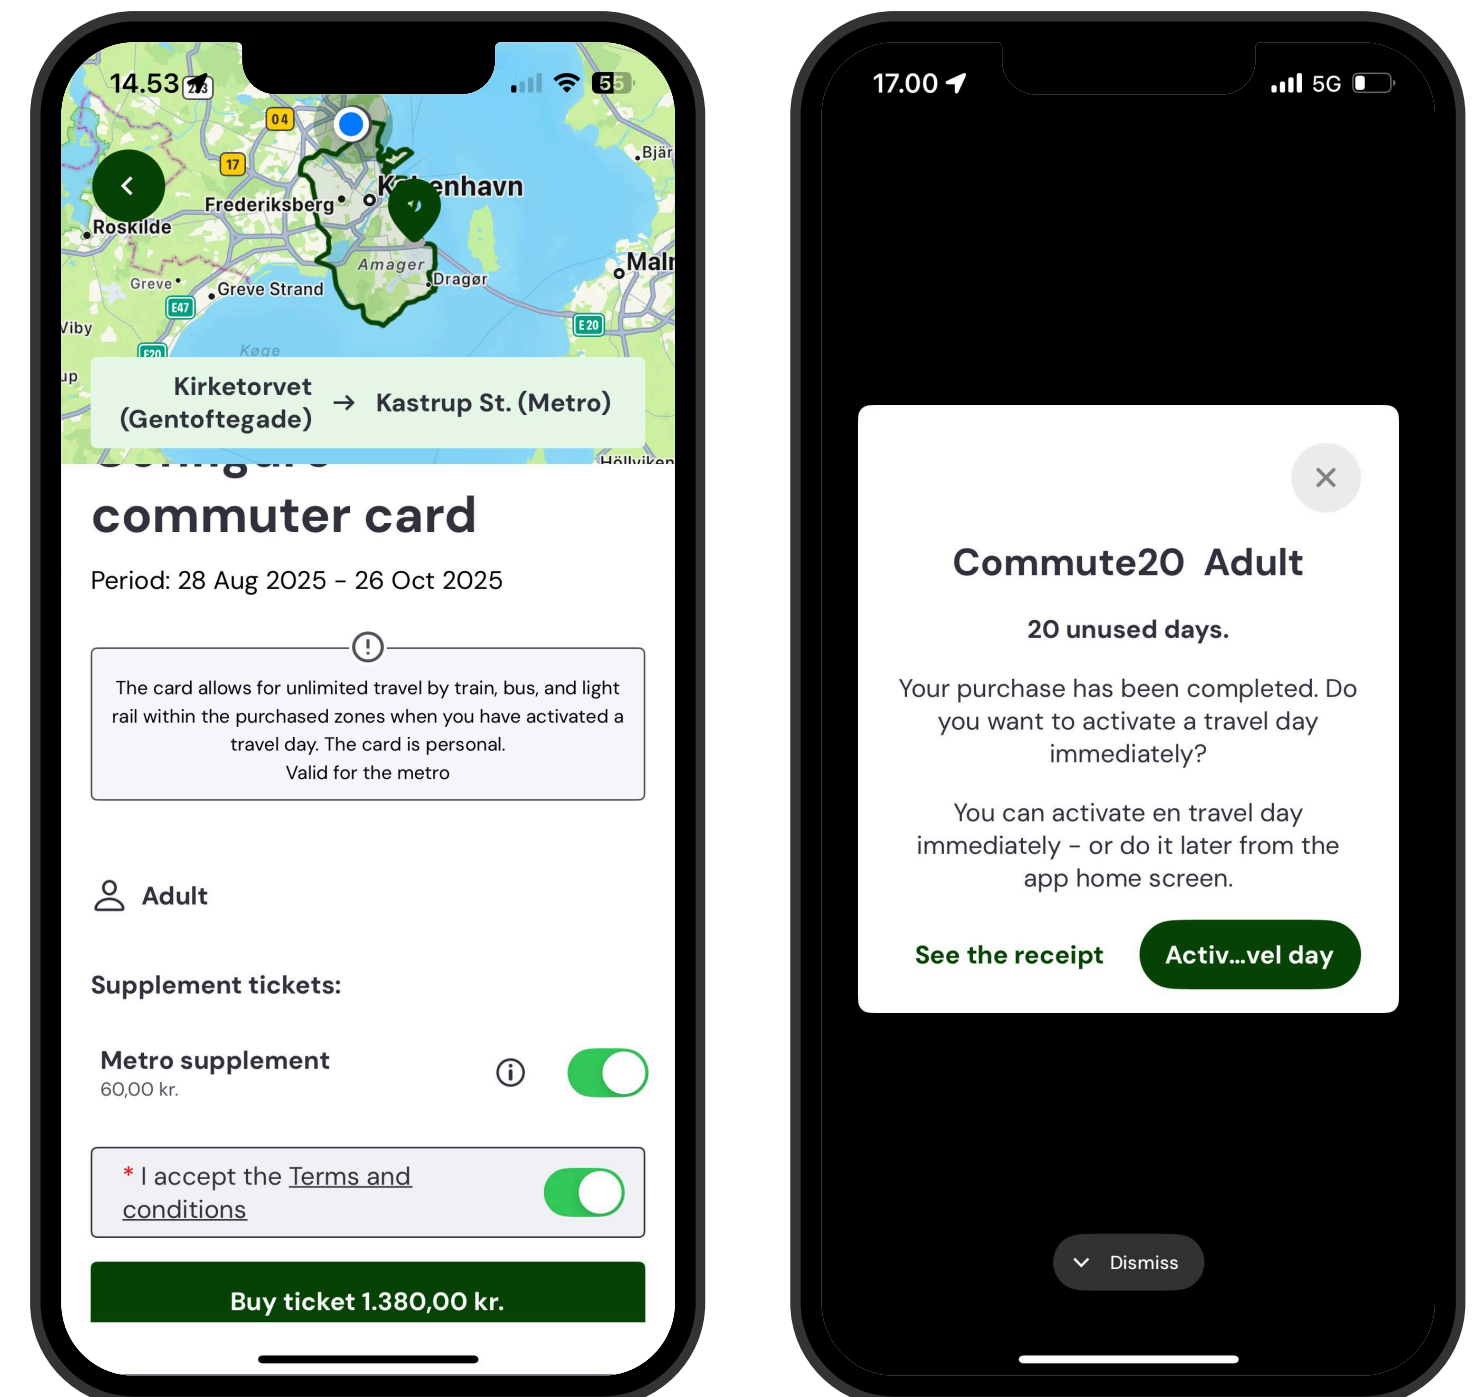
14.53

04
17
Bjär
København
Frederiksberg
Roskilde
Amager
Dragør
Malm
Greve
Greve Strand
E47
Viby
E20
E20
Køge
up
Höllviken

Kirketorvet (Gentoftegade) → Kastrup St. (Metro)

commuter card

Period: 28 Aug 2025 - 26 Oct 2025

The card allows for unlimited travel by train, bus, and light rail within the purchased zones when you have activated a travel day. The card is personal.
Valid for the metro

Adult

Supplement tickets:

Metro supplement
60,00 kr.

* I accept the Terms and conditions

Buy ticket 1.380,00 kr.

17.00
5G

Commute20 Adult

20 unused days.

Your purchase has been completed. Do you want to activate a travel day immediately?

You can activate en travel day immediately - or do it later from the app home screen.

See the receipt
Activ...vel day

Dismiss